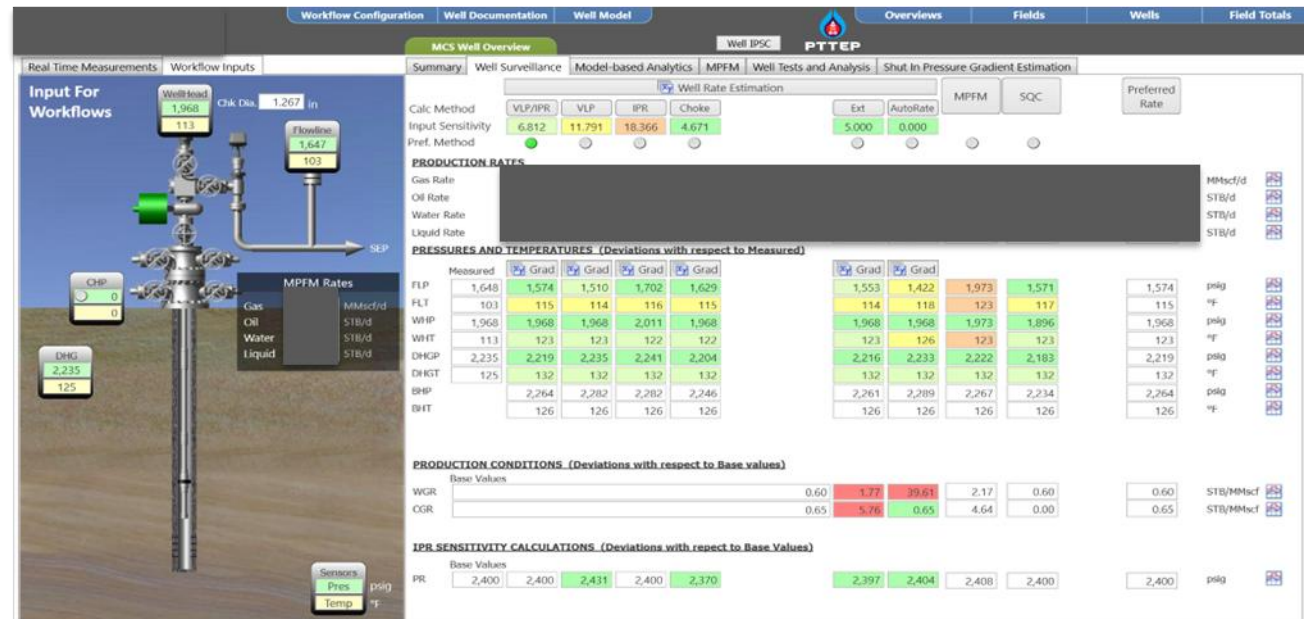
Workflow Configuration | Well Documentation | Well Model | PTTEP | Overviews | Fields | Wells | Field Totals

MCS Well Overview | Well IPSC

Real Time Measurements | Workflow Inputs

Input For Workflows

WellHead 1,968 113

Chk Dia. 1.267 in

Flowline 1,647 103

SEP

CHP 0 0

DHG 2,235 125

MPFM Rates
Gas MMscf/d
Oil STB/d
Water STB/d
Liquid STB/d

Sensors
Pres psig
Temp °F

Summary | Well Surveillance | Model-based Analytics | MPFM | Well Tests and Analysis | Shut In Pressure Gradient Estimation

Well Rate Estimation

| Calc Method | VLP/IPR | VLP | IPR | Choke | Ext | AutoRate | MPFM | SQC | Preferred Rate |
|---|---|---|---|---|---|---|---|---|---|
| Input Sensitivity | 6.812 | 11.791 | 18.366 | 4.671 | 5.000 | 0.000 | | | |
| Pref. Method | | | | | | | | | |

PRODUCTION RATES
Gas Rate MMscf/d
Oil Rate STB/d
Water Rate STB/d
Liquid Rate STB/d

PRESSURES AND TEMPERATURES (Deviations with respect to Measured)

| | Measured | Grad | Grad | Grad | Grad | Grad | Grad | | | | |
|---|---|---|---|---|---|---|---|---|---|---|---|
| FLP | 1,648 | 1,574 | 1,510 | 1,702 | 1,629 | 1,553 | 1,422 | 1,973 | 1,571 | 1,574 | psig |
| FLT | 103 | 115 | 114 | 116 | 115 | 114 | 118 | 123 | 117 | 115 | °F |
| WHP | 1,968 | 1,968 | 1,968 | 2,011 | 1,968 | 1,968 | 1,968 | 1,973 | 1,896 | 1,968 | psig |
| WHT | 113 | 123 | 123 | 122 | 122 | 123 | 126 | 123 | 123 | 123 | °F |
| DHGP | 2,235 | 2,219 | 2,235 | 2,241 | 2,204 | 2,216 | 2,233 | 2,222 | 2,183 | 2,219 | psig |
| DHGT | 125 | 132 | 132 | 132 | 132 | 132 | 132 | 132 | 132 | 132 | °F |
| BHP | | 2,264 | 2,282 | 2,282 | 2,246 | 2,261 | 2,289 | 2,267 | 2,234 | 2,264 | psig |
| BHT | | 126 | 126 | 126 | 126 | 126 | 126 | 126 | 126 | 126 | °F |

PRODUCTION CONDITIONS (Deviations with respect to Base values)
Base Values

| WGR | 0.60 | 1.77 | 39.61 | 2.17 | 0.60 | 0.60 | STB/MMscf |
|---|---|---|---|---|---|---|---|
| CGR | 0.65 | 5.76 | 0.65 | 4.64 | 0.00 | 0.65 | STB/MMscf |

IPR SENSITIVITY CALCULATIONS (Deviations with repect to Base Values)
Base Values

| PR | 2,400 | 2,400 | 2,431 | 2,400 | 2,370 | 2,397 | 2,404 | 2,408 | 2,400 | 2,400 | psig |
|---|---|---|---|---|---|---|---|---|---|---|---|